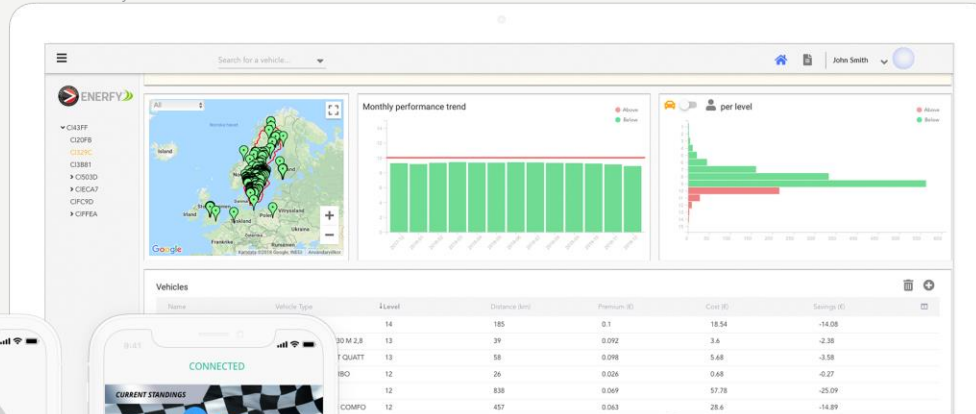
Search for a vehicle...

John Smith

ENERFY

All

Monthly performance trend

Above
Below

per level

Above
Below

CI43FF
CI20F8
CI329C
CI3B81
CI503D
CIECA7
CIFC9D
CIFFEA

Google

Vehicles

| Name | Vehicle Type | Level | Distance (km) | Premium (€) | Cost (€) | Savings (€) |
|---|---|---|---|---|---|---|
| | | 14 | 185 | 0.1 | 18.54 | -14.08 |
| | 30 M 2,8 | 13 | 39 | 0.092 | 3.6 | -2.38 |
| | T QUATT | 13 | 58 | 0.098 | 5.68 | -3.58 |
| | BO | 12 | 26 | 0.026 | 0.68 | -0.27 |
| | | 12 | 838 | 0.069 | 57.78 | -25.09 |
| | COMPO | 12 | 457 | 0.063 | 28.6 | -14.89 |

9:41

CONNECTED

CURRENT STANDINGS